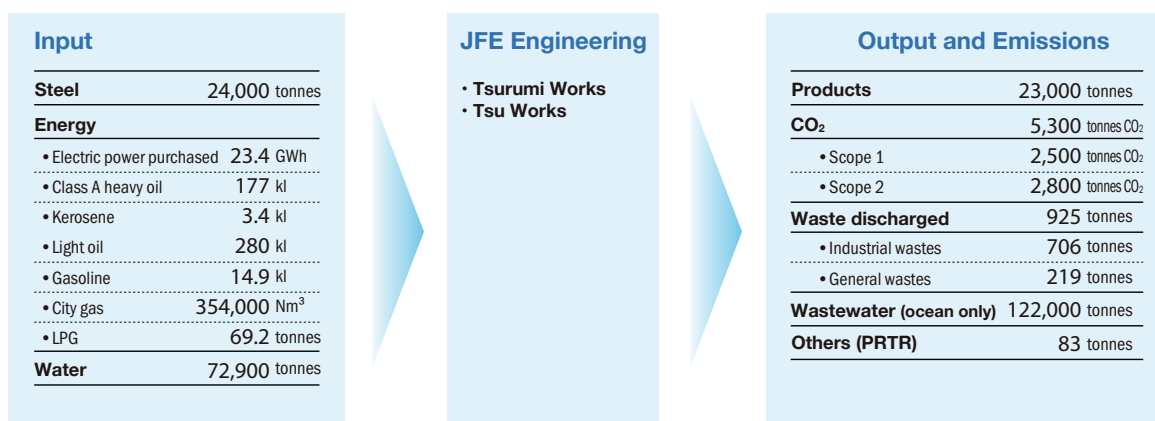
Input

| | |
|---|---|
| Steel | 24,000 tonnes |
| Energy | |
| • Electric power purchased | 23.4 GWh |
| • Class A heavy oil | 177 kl |
| • Kerosene | 3.4 kl |
| • Light oil | 280 kl |
| • Gasoline | 14.9 kl |
| • City gas | 354,000 Nm$^3$ |
| • LPG | 69.2 tonnes |
| Water | 72,900 tonnes |

JFE Engineering

・Tsurumi Works
・Tsu Works

Output and Emissions

| | |
|---|---|
| Products | 23,000 tonnes |
| $CO_2$ | 5,300 tonnes $CO_2$ |
| • Scope 1 | 2,500 tonnes $CO_2$ |
| • Scope 2 | 2,800 tonnes $CO_2$ |
| Waste discharged | 925 tonnes |
| • Industrial wastes | 706 tonnes |
| • General wastes | 219 tonnes |
| Wastewater (ocean only) | 122,000 tonnes |
| Others (PRTR) | 83 tonnes |